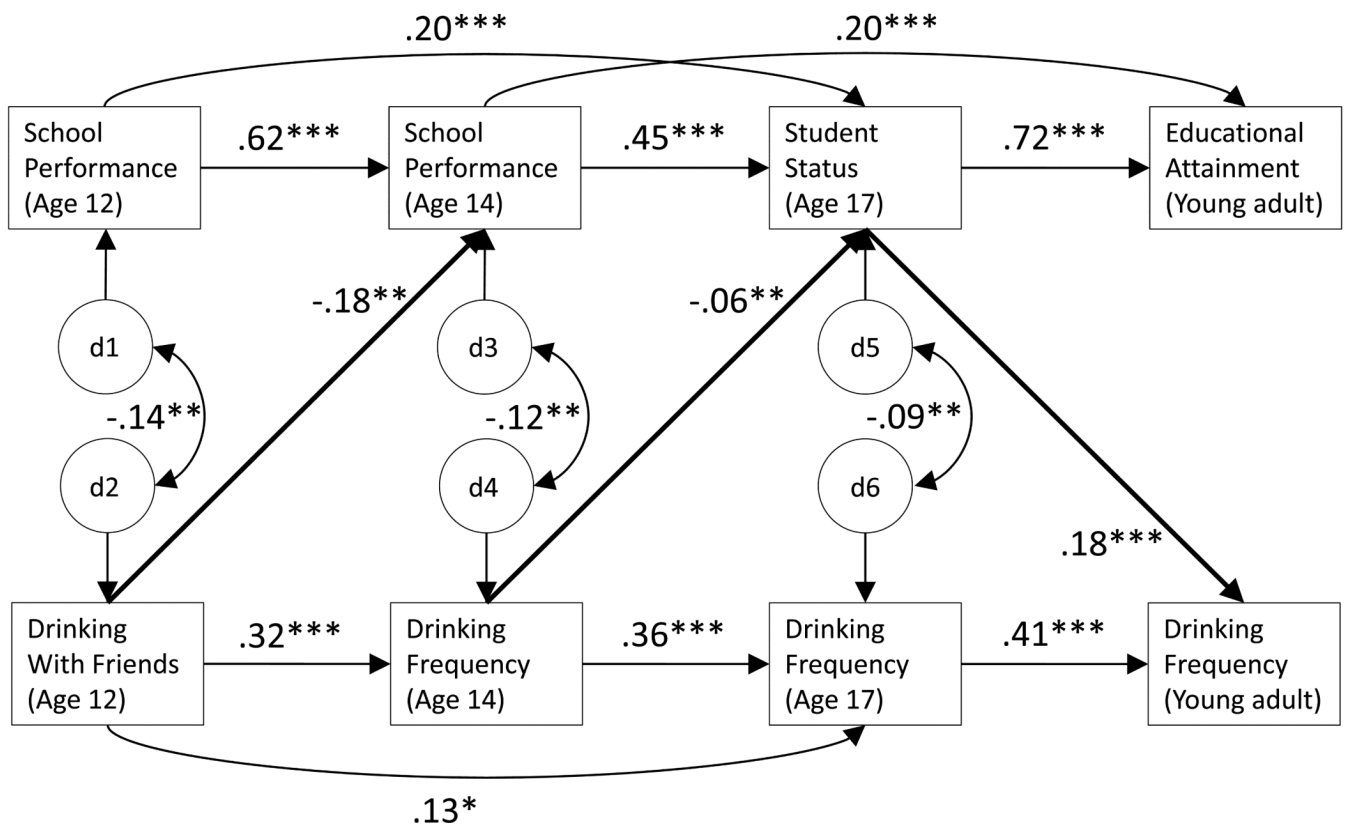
.20***

.20***

School Performance (Age 12)

.62***

School Performance (Age 14)

.45***

Student Status (Age 17)

.72***

Educational Attainment (Young adult)

-.18**

-.06**

d1

-.14**

d2

d3

-.12**

d4

d5

-.09**

d6

.18***

Drinking With Friends (Age 12)

.32***

Drinking Frequency (Age 14)

.36***

Drinking Frequency (Age 17)

.41***

Drinking Frequency (Young adult)

.13*